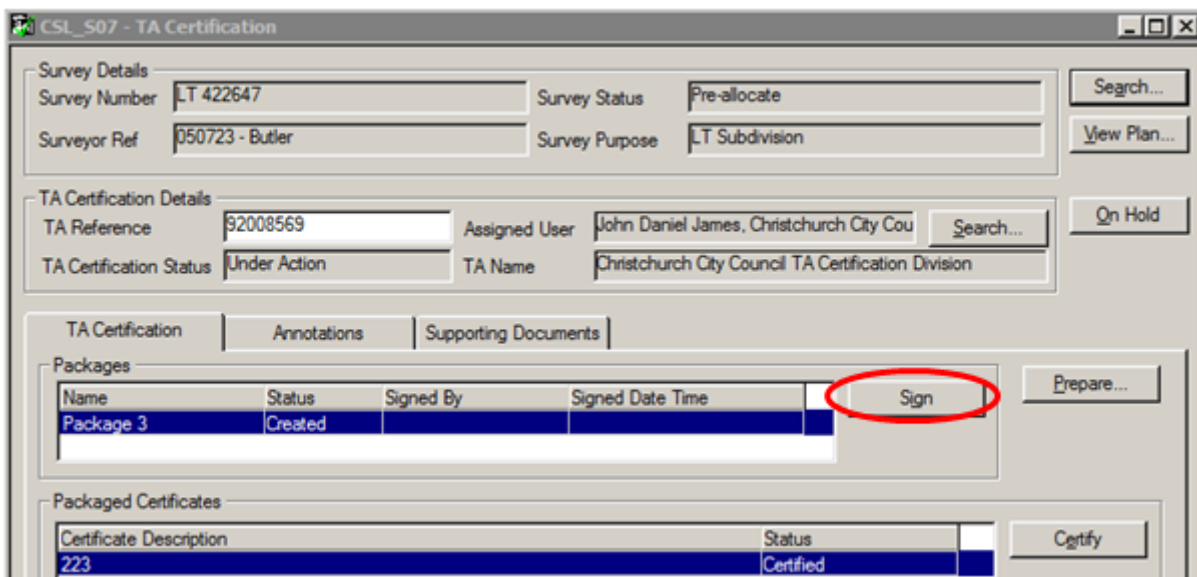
CSL_S07 - TA Certification

Survey Details
Survey Number LT 422647
Survey Status Pre-allocate
Surveyor Ref 050723 - Butler
Survey Purpose LT Subdivision

Search...
View Plan...

TA Certification Details
TA Reference 92008569
Assigned User John Daniel James, Christchurch City Cou
Search...
TA Certification Status Under Action
TA Name Christchurch City Council TA Certification Division

On Hold

TA Certification | Annotations | Supporting Documents

Packages

| Name | Status | Signed By | Signed Date Time |
|---|---|---|---|
| Package 3 | Created | | |

Sign
Prepare...

Packaged Certificates

| Certificate Description | Status |
|---|---|
| 223 | Certified |

Certify